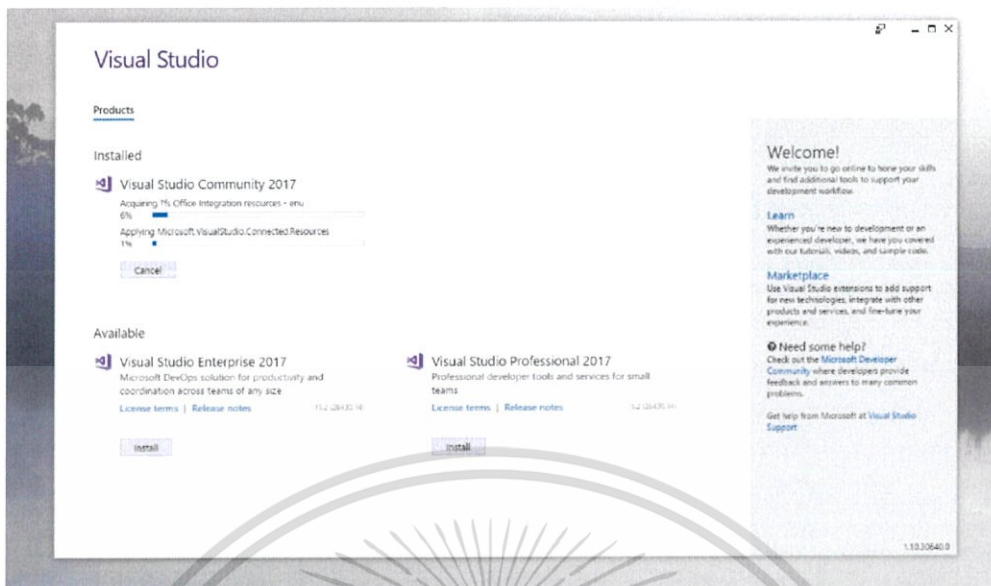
Visual Studio

Products

Installed

Visual Studio Community 2017

Acquiring 7% Office Integration resources - enu
6%

Applying Microsoft.VisualStudio.Connected.Resources
1%

Cancel

Available

Visual Studio Enterprise 2017
Microsoft DevOps solution for productivity and coordination across teams of any size
License terms | Release notes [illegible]

Install

Visual Studio Professional 2017
Professional developer tools and services for small teams
License terms | Release notes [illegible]

Install

Welcome!
We invite you to go online to hone your skills and find additional tools to support your development workflow.

Learn
Whether you're new to development or an experienced developer, we have you covered with our tutorials, videos, and sample code.

Marketplace
Use Visual Studio extensions to add support for new technologies, integrate with other products and services, and fine-tune your experience.

Need some help?
Check out the Microsoft Developer Community where developers provide feedback and answers to many common problems.

Get help from Microsoft at Visual Studio Support

1.10.30640.0